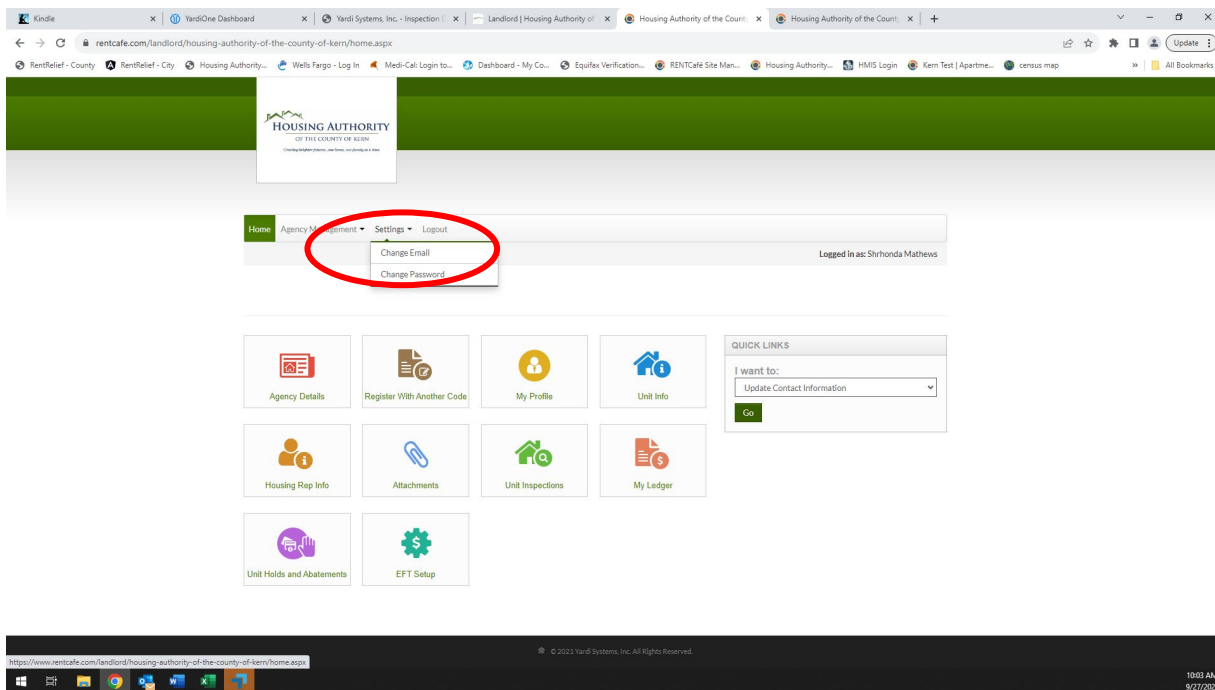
Kindle
YardiOne Dashboard
Yardi Systems, Inc. - Inspection
Landlord | Housing Authority of
Housing Authority of the County
Housing Authority of the County
rentcafe.com/landlord/housing-authority-of-the-county-of-kern/home.aspx
Update
RentRelief - County  RentRelief - City  Housing Authority...  Wells Fargo - Log In  Medi-Cal: Login to...  Dashboard - My Co...  Equifax Verification...  RENTCafé Site Man...  Housing Authority...  HMIS Login  Kern Test | Apartme...  census map  All Bookmarks

HOUSING AUTHORITY
OF THE COUNTY OF KERN
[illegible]

Home  Agency Management ▾  Settings ▾  Logout
Change Email
Change Password
Logged in as: Shrhonda Mathews

Agency Details
Register With Another Code
My Profile
Unit Info
Housing Rep Info
Attachments
Unit Inspections
My Ledger
Unit Holds and Abatements
EFT Setup

QUICK LINKS
I want to:
Update Contact Information
Go

© 2021 Yardi Systems, Inc. All Rights Reserved.
https://www.rentcafe.com/landlord/housing-authority-of-the-county-of-kern/home.aspx
10:03 AM
9/27/202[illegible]